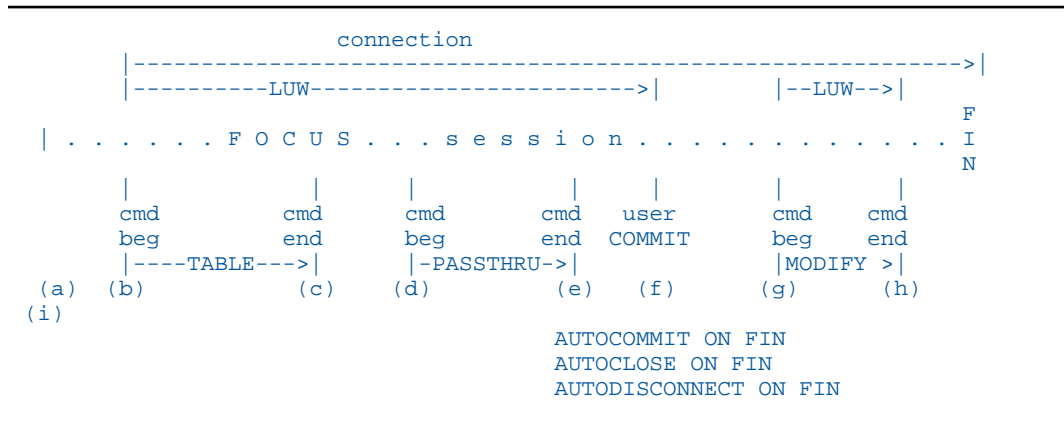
connection

|-----------------------------------------------------------------------------|
|----------LUW------------------------>|                |--LUW-->|

F
| . . . . . . F O C U S . . . s e s s i o n . . . . . . . . . . . . . I
N

|            |          |            |        |          |          |
cmd          cmd        cmd          cmd      user       cmd        cmd
beg          end        beg          end      COMMIT     beg        end
|----TABLE--->|         |-PASSTHRU->|                    |MODIFY >|
(a)  (b)          (c)   (d)          (e)      (f)        (g)        (h)
(i)

AUTOCOMMIT ON FIN
AUTOCLOSE ON FIN
AUTODISCONNECT ON FIN